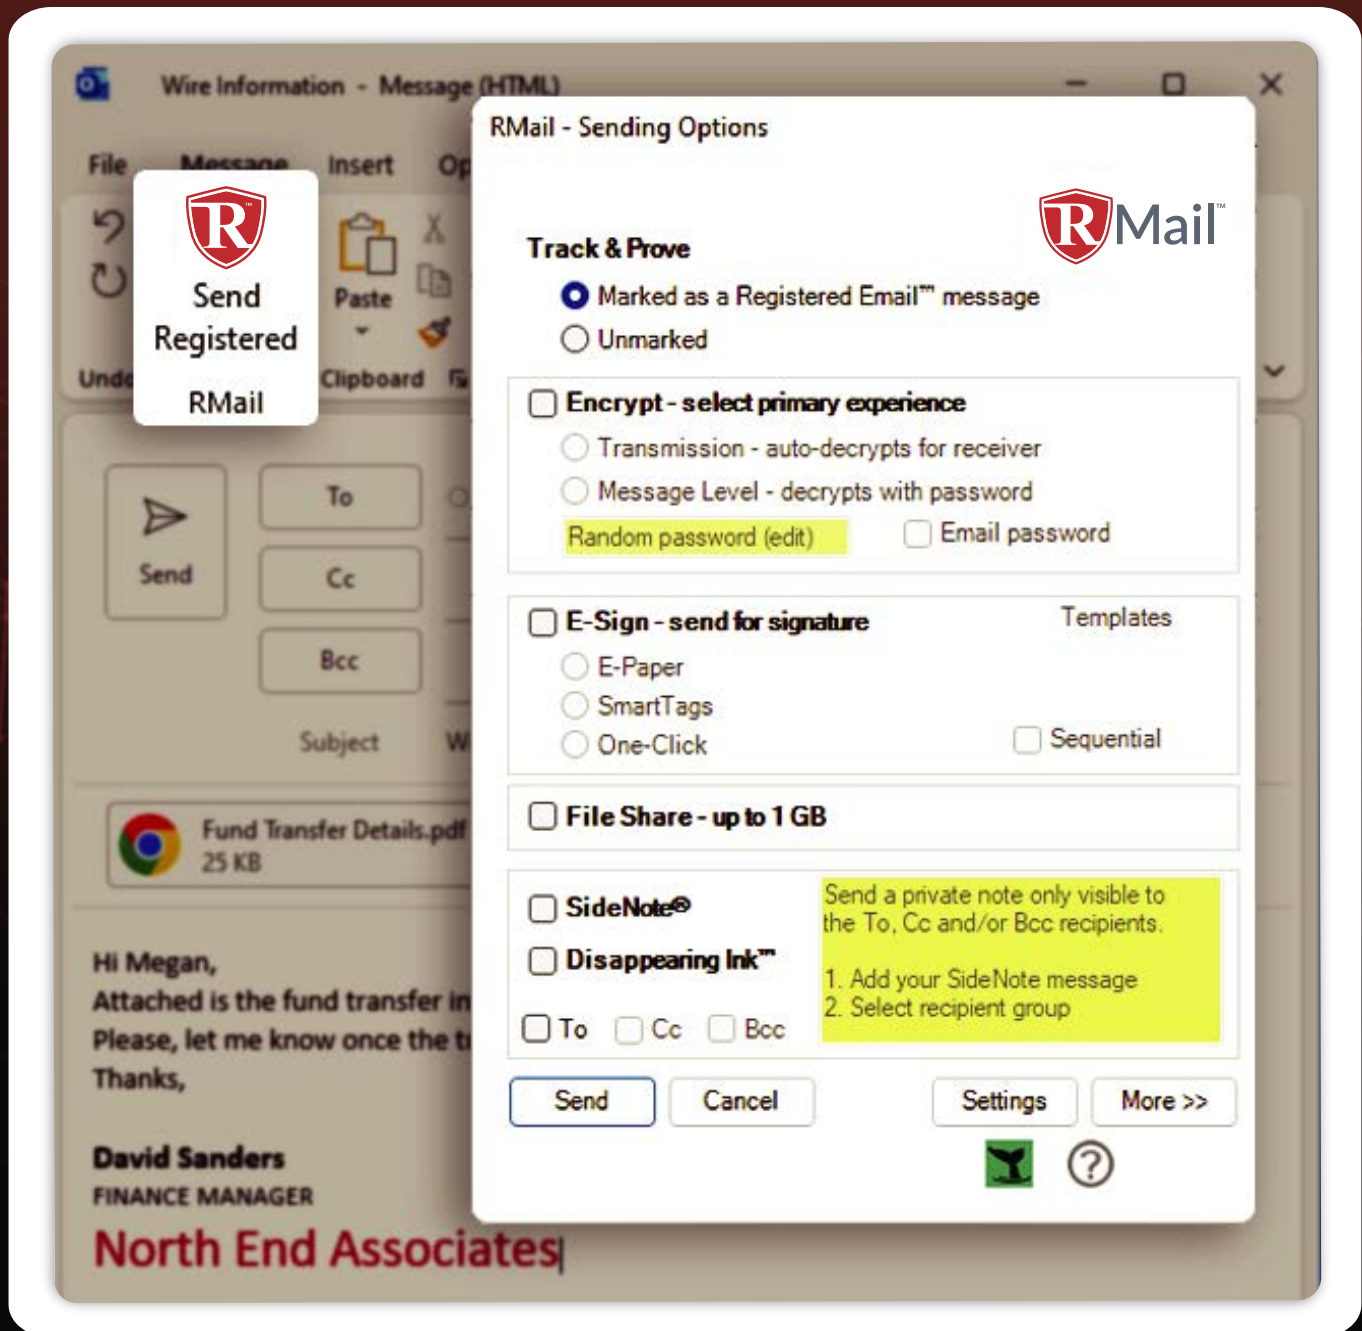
Wire Information - Message (HTML)

File Message Insert Op

Undo

R Send Registered RMail

Paste

Clipboard

Send

To

Cc

Bcc

Subject

Fund Transfer Details.pdf
25 KB

Hi Megan,
Attached is the fund transfer in
Please, let me know once the t
Thanks,

David Sanders
FINANCE MANAGER
North End Associates

RMail - Sending Options

RMail™

Track & Prove

Marked as a Registered Email™ message

Unmarked

Encrypt - select primary experience

Transmission - auto-decrypts for receiver

Message Level - decrypts with password

Random password (edit)

Email password

E-Sign - send for signature

Templates

E-Paper

SmartTags

One-Click

Sequential

File Share - up to 1 GB

SideNote®

Disappearing Ink™

To Cc Bcc

Send a private note only visible to the To, Cc and/or Bcc recipients.

1. Add your SideNote message
2. Select recipient group

Send Cancel Settings More >>

?